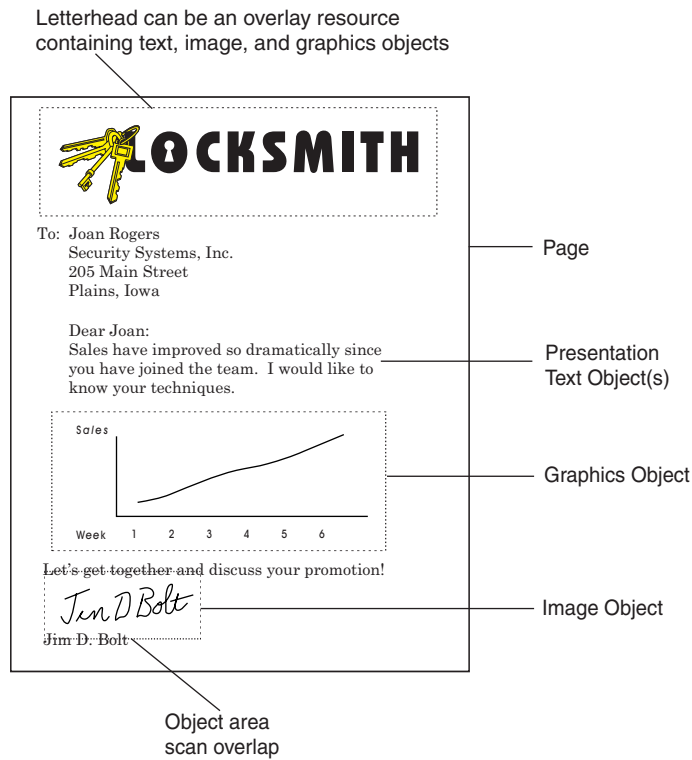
Letterhead can be an overlay resource containing text, image, and graphics objects

LOCKSMITH

To: Joan Rogers
Security Systems, Inc.
205 Main Street
Plains, Iowa

Dear Joan:
Sales have improved so dramatically since you have joined the team. I would like to know your techniques.

Sales

Week 1 2 3 4 5 6

Let's get together and discuss your promotion!

Jim D Bolt

Jim D. Bolt

Page

Presentation Text Object(s)

Graphics Object

Image Object

Object area scan overlap